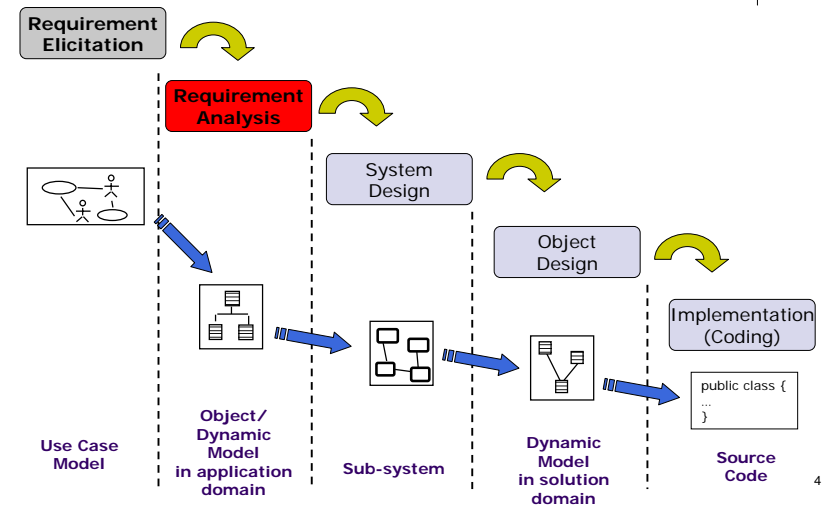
Requirement Elicitation

Requirement Analysis

System Design

Object Design

Implementation (Coding)

public class {
...
}

Use Case Model

Object/ Dynamic Model in application domain

Sub-system

Dynamic Model in solution domain

Source Code

4